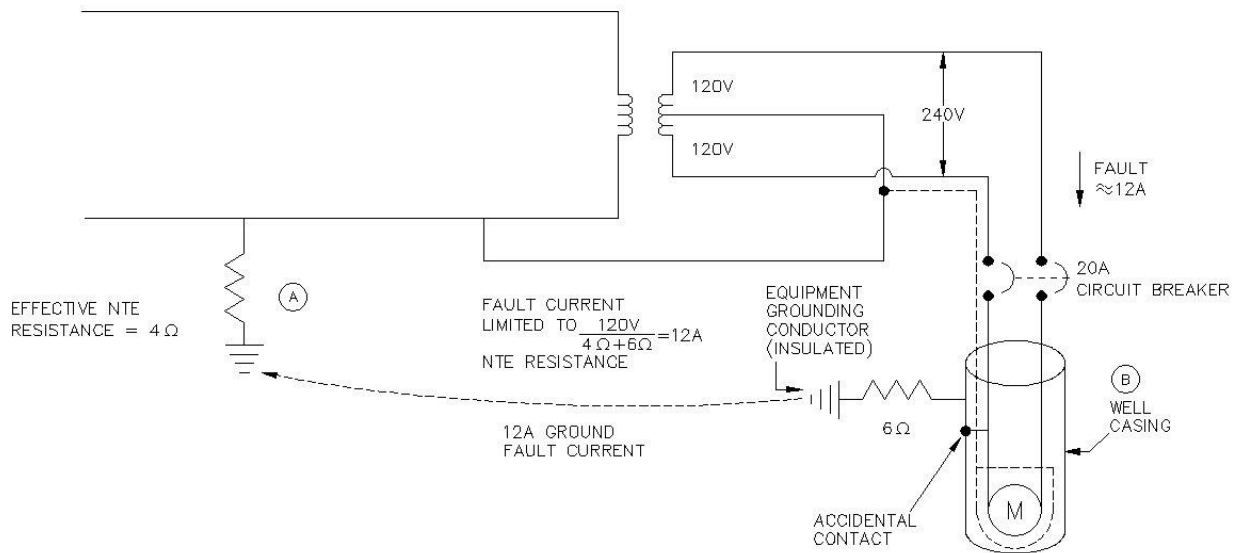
120V

120V

240V

FAULT $\approx$12A

20A CIRCUIT BREAKER

A

EFFECTIVE NTE RESISTANCE = 4 Ω

FAULT CURRENT LIMITED TO $\frac{120V}{4\,\Omega+6\,\Omega}$=12A NTE RESISTANCE

EQUIPMENT GROUNDING CONDUCTOR (INSULATED)

B

WELL CASING

6 Ω

12A GROUND FAULT CURRENT

M

ACCIDENTAL CONTACT